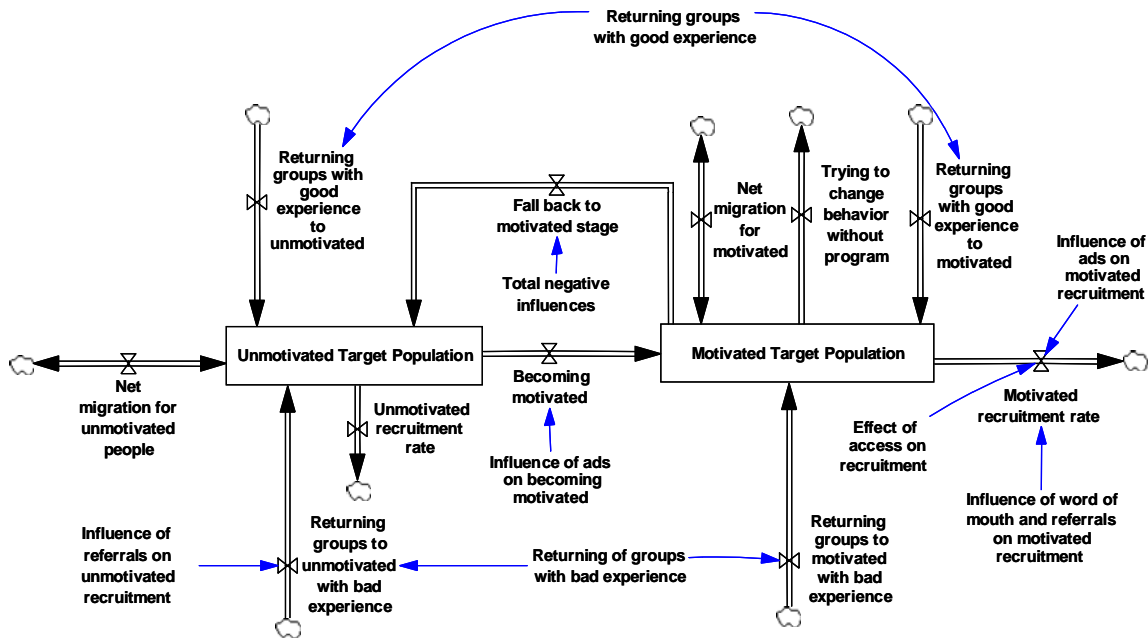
Returning groups with good experience

Returning groups with good experience to unmotivated

Fall back to motivated stage

Total negative influences

Net migration for motivated

Trying to change behavior without program

Returning groups with good experience to motivated

Influence of ads on motivated recruitment

Unmotivated Target Population

Becoming motivated

Motivated Target Population

Net migration for unmotivated people

Unmotivated recruitment rate

Influence of ads on becoming motivated

Effect of access on recruitment

Motivated recruitment rate

Influence of word of mouth and referrals on motivated recruitment

Influence of referrals on unmotivated recruitment

Returning groups to unmotivated with bad experience

Returning of groups with bad experience

Returning groups to motivated with bad experience